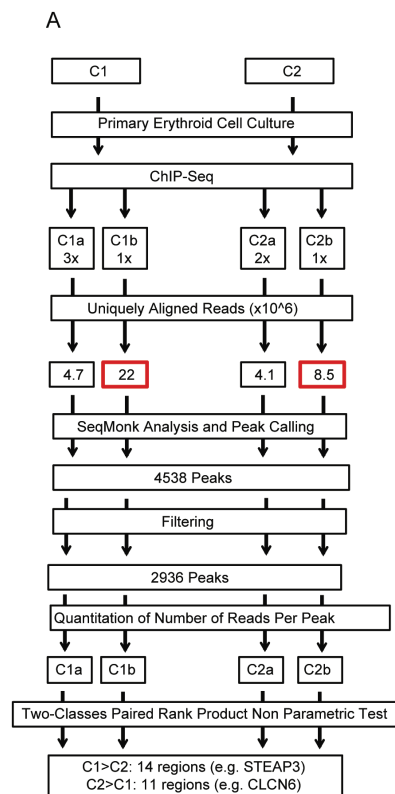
A

C1

C2

Primary Erythroid Cell Culture

ChIP-Seq

C1a 3x

C1b 1x

C2a 2x

C2b 1x

Uniquely Aligned Reads (x10^6)

4.7

22

4.1

8.5

SeqMonk Analysis and Peak Calling

4538 Peaks

Filtering

2936 Peaks

Quantitation of Number of Reads Per Peak

C1a

C1b

C2a

C2b

Two-Classes Paired Rank Product Non Parametric Test

C1>C2: 14 regions (e.g. STEAP3)
C2>C1: 11 regions (e.g. CLCN6)